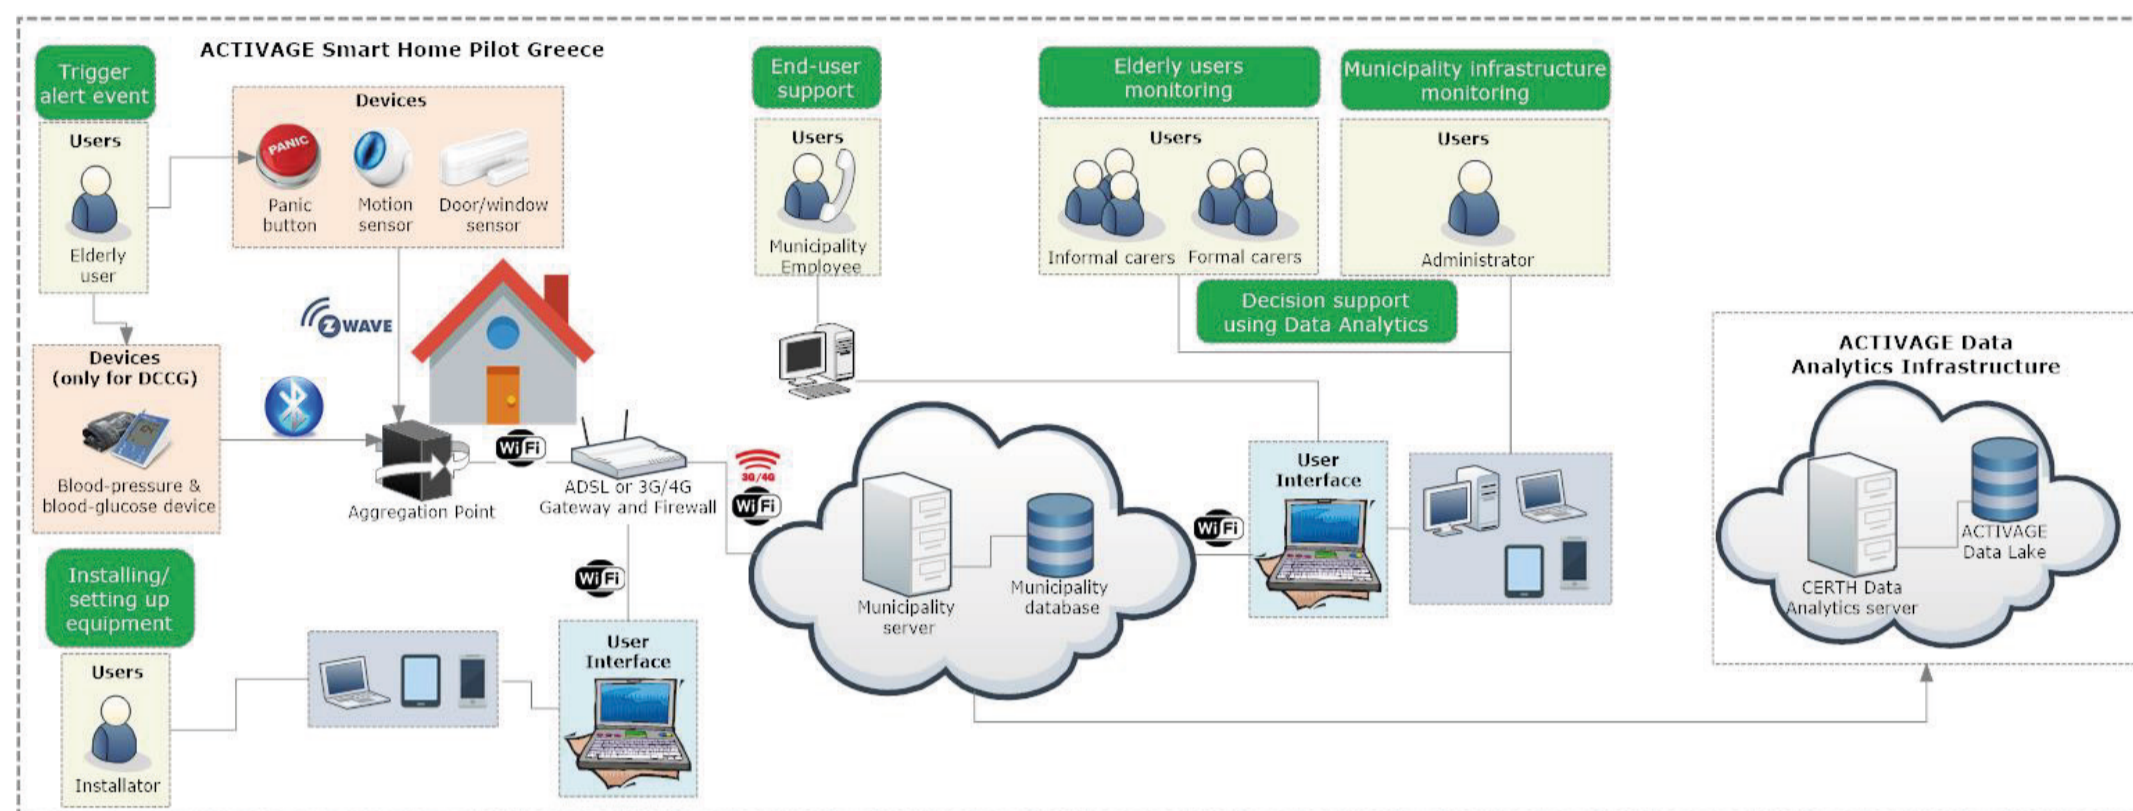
ACTIVAGE Smart Home Pilot Greece

Trigger alert event

Users

Elderly user

Devices

PANIC

Panic button

Motion sensor

Door/window sensor

End-user support

Users

Municipality Employee

Elderly users monitoring

Users

Informal carers

Formal carers

Municipality infrastructure monitoring

Users

Administrator

Decision support using Data Analytics

ZWAVE

Devices (only for DCCG)

Blood-pressure & blood-glucose device

Aggregation Point

WiFi

ADSL or 3G/4G Gateway and Firewall

3G/4G

WiFi

WiFi

User Interface

Municipality server

Municipality database

ACTIVAGE Data Analytics Infrastructure

CERTH Data Analytics server

ACTIVAGE Data Lake

Installing/ setting up equipment

Users

Installator

WiFi

User Interface